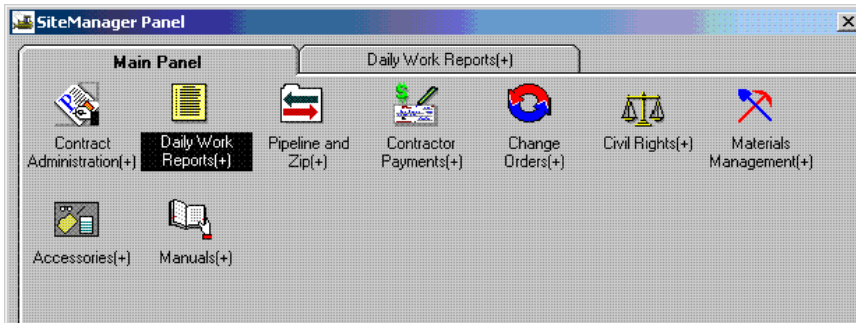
SiteManager Panel

Main Panel

Daily Work Reports(+)

Contract Administration(+)

Daily Work Reports(+)

Pipeline and Zip(+)

Contractor Payments(+)

Change Orders(+)

Civil Rights(+)

Materials Management(+)

Accessories(+)

Manuals(+)